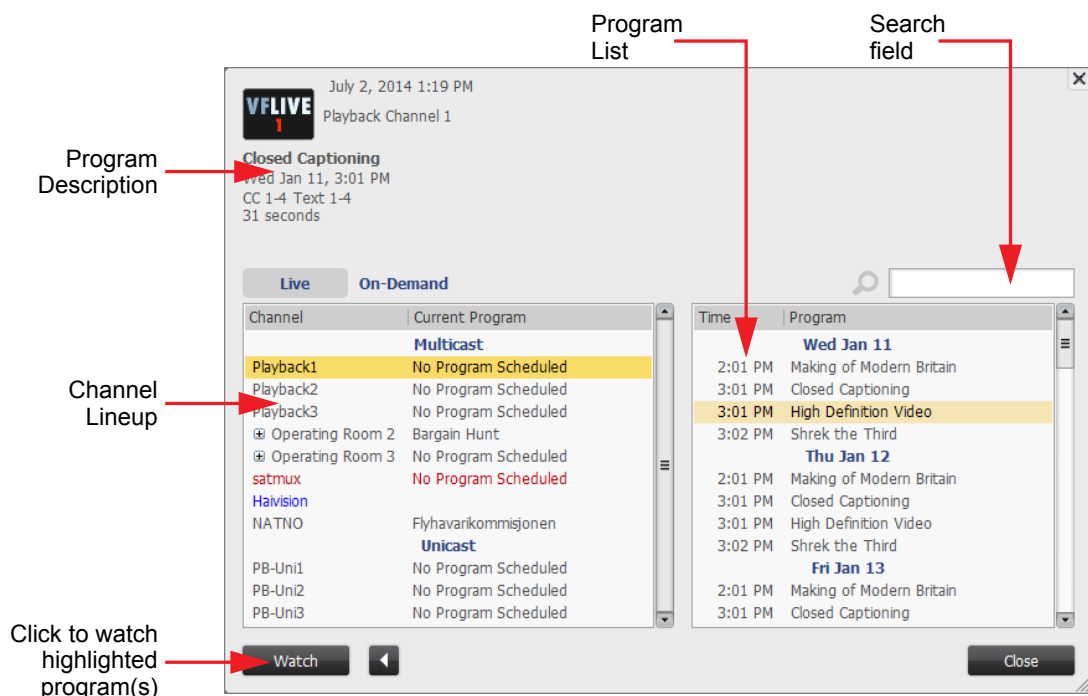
Program List

Search field

July 2, 2014 1:19 PM

VFLIVE 1

Playback Channel 1

Program Description

Closed Captioning
Wed Jan 11, 3:01 PM
CC 1-4 Text 1-4
31 seconds

Live On-Demand

| Channel | Current Program |
|---|---|
| Multicast | |
| Playback1 | No Program Scheduled |
| Playback2 | No Program Scheduled |
| Playback3 | No Program Scheduled |
| ⊞ Operating Room 2 | Bargain Hunt |
| ⊞ Operating Room 3 | No Program Scheduled |
| satmux | No Program Scheduled |
| Haivision | |
| NATNO | Flyhavarikommisjonen |
| Unicast | |
| PB-Uni1 | No Program Scheduled |
| PB-Uni2 | No Program Scheduled |
| PB-Uni3 | No Program Scheduled |

| Time | Program |
|---|---|
| Wed Jan 11 | |
| 2:01 PM | Making of Modern Britain |
| 3:01 PM | Closed Captioning |
| 3:01 PM | High Definition Video |
| 3:02 PM | Shrek the Third |
| Thu Jan 12 | |
| 2:01 PM | Making of Modern Britain |
| 3:01 PM | Closed Captioning |
| 3:01 PM | High Definition Video |
| 3:02 PM | Shrek the Third |
| Fri Jan 13 | |
| 2:01 PM | Making of Modern Britain |
| 3:01 PM | Closed Captioning |

Channel Lineup

Click to watch highlighted program(s)

Watch

Close